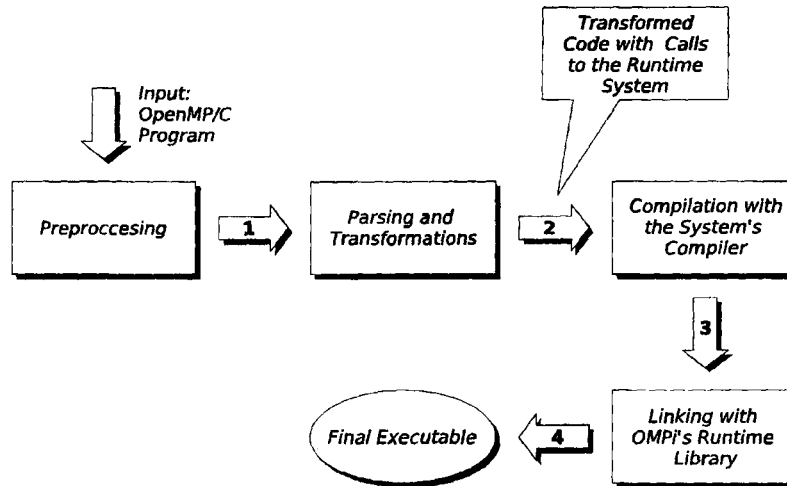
Transformed Code with Calls to the Runtime System

Input: OpenMP/C Program

Preproccesing

1

Parsing and Transformations

2

Compilation with the System's Compiler

3

Linking with OMPi's Runtime Library

4

Final Executable